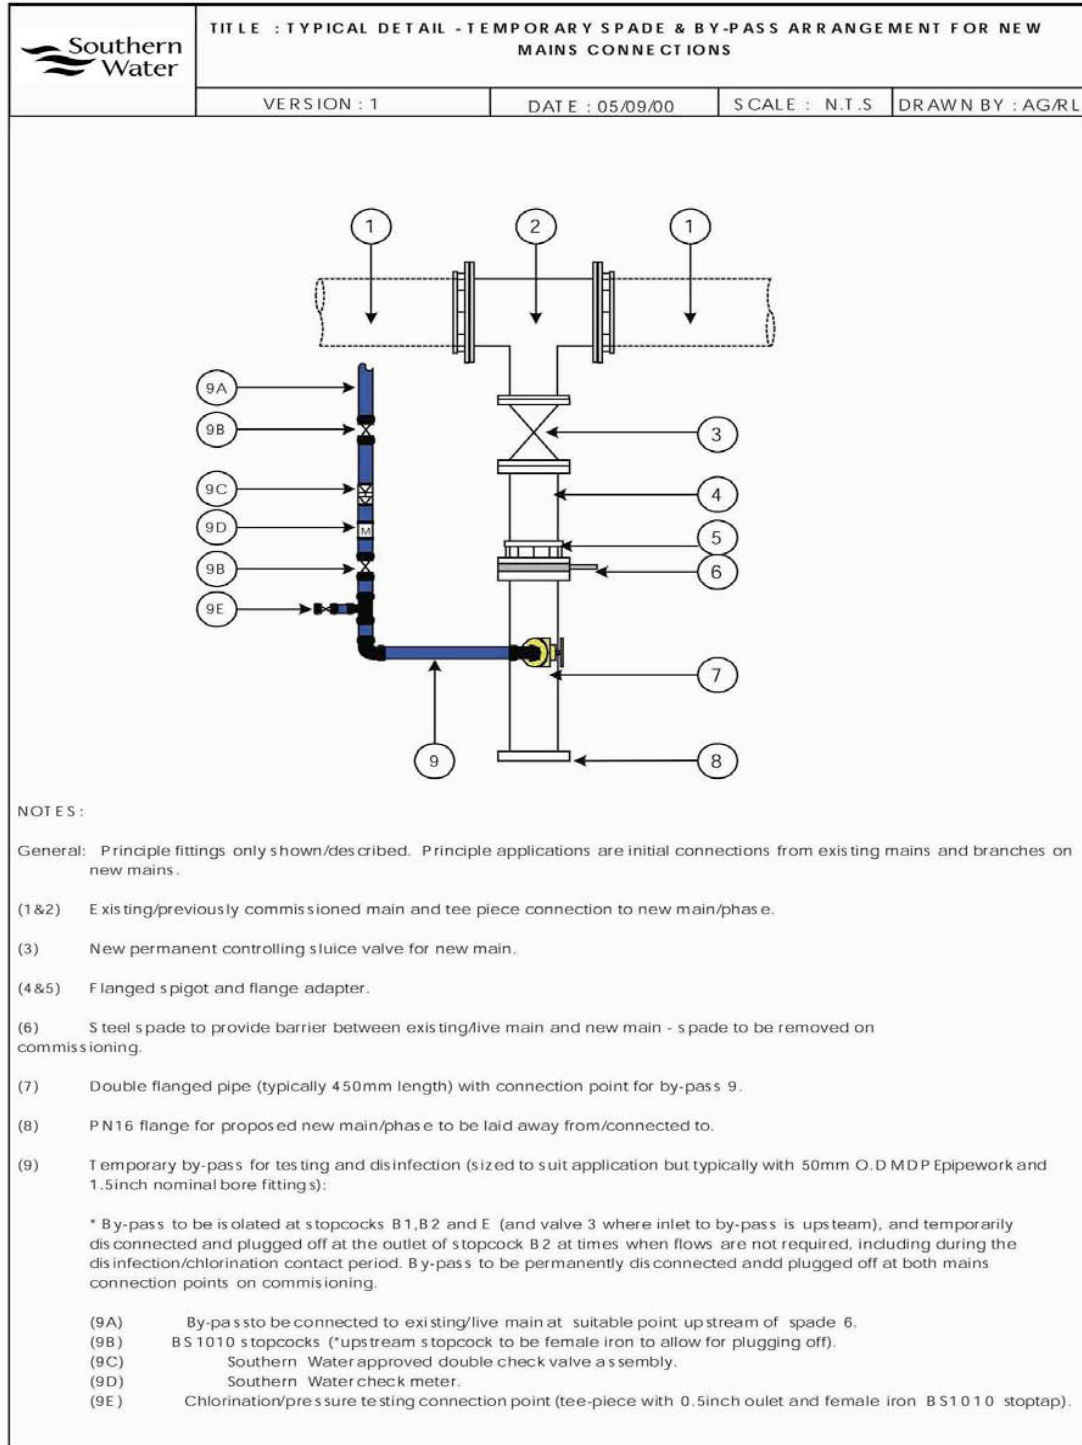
Southern Water

TITLE : TYPICAL DETAIL - TEMPORARY SPADE & BY-PASS ARRANGEMENT FOR NEW MAINS CONNECTIONS

| VERSION : 1 | DATE : 05/09/00 | SCALE : N.T.S | DRAWN BY : AG/RL |
|---|---|---|---|

1
2
1
9A
9B
3
9C
4
9D
M
5
9B
6
9E
7
9
8

NOTES:

General: Principle fittings only shown/described. Principle applications are initial connections from existing mains and branches on new mains.

(1&2) Existing/previously commissioned main and tee piece connection to new main/phase.

(3) New permanent controlling sluice valve for new main.

(4&5) Flanged spigot and flange adapter.

(6) Steel spade to provide barrier between existing/live main and new main - spade to be removed on commissioning.

(7) Double flanged pipe (typically 450mm length) with connection point for by-pass 9.

(8) PN16 flange for proposed new main/phase to be laid away from/connected to.

(9) Temporary by-pass for testing and disinfection (sized to suit application but typically with 50mm O.D MDP Epipework and 1.5inch nominal bore fittings):

* By-pass to be isolated at stopcocks B1,B2 and E (and valve 3 where inlet to by-pass is upsteam), and temporarily disconnected and plugged off at the outlet of stopcock B2 at times when flows are not required, including during the disinfection/chlorination contact period. By-pass to be permanently disconnected andd plugged off at both mains connection points on commisioning.

(9A) By-passto be connected to existing/live main at suitable point upstream of spade 6.
(9B) BS1010 stopcocks (*upstream stopcock to be female iron to allow for plugging off).
(9C) Southern Water approved double check valve assembly.
(9D) Southern Water check meter.
(9E) Chlorination/pressure testing connection point (tee-piece with 0.5inch oulet and female iron BS1010 stoptap).